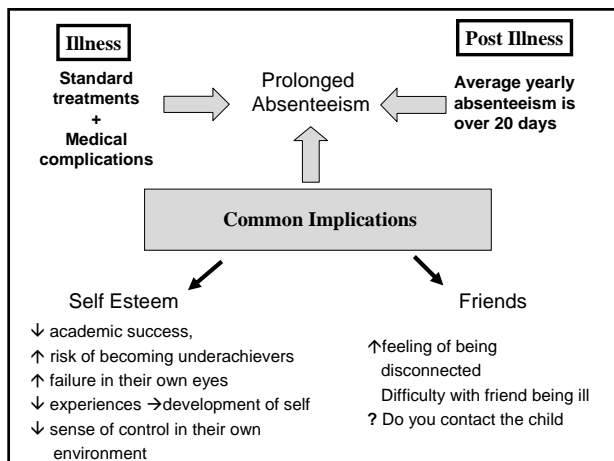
Illness

Standard treatments + Medical complications

Prolonged Absenteeism

Post Illness

Average yearly absenteeism is over 20 days

Common Implications

Self Esteem

↓ academic success,
↑ risk of becoming underachievers
↑ failure in their own eyes
↓ experiences →development of self
↓ sense of control in their own environment

Friends

↑feeling of being disconnected
Difficulty with friend being ill
**?** Do you contact the child